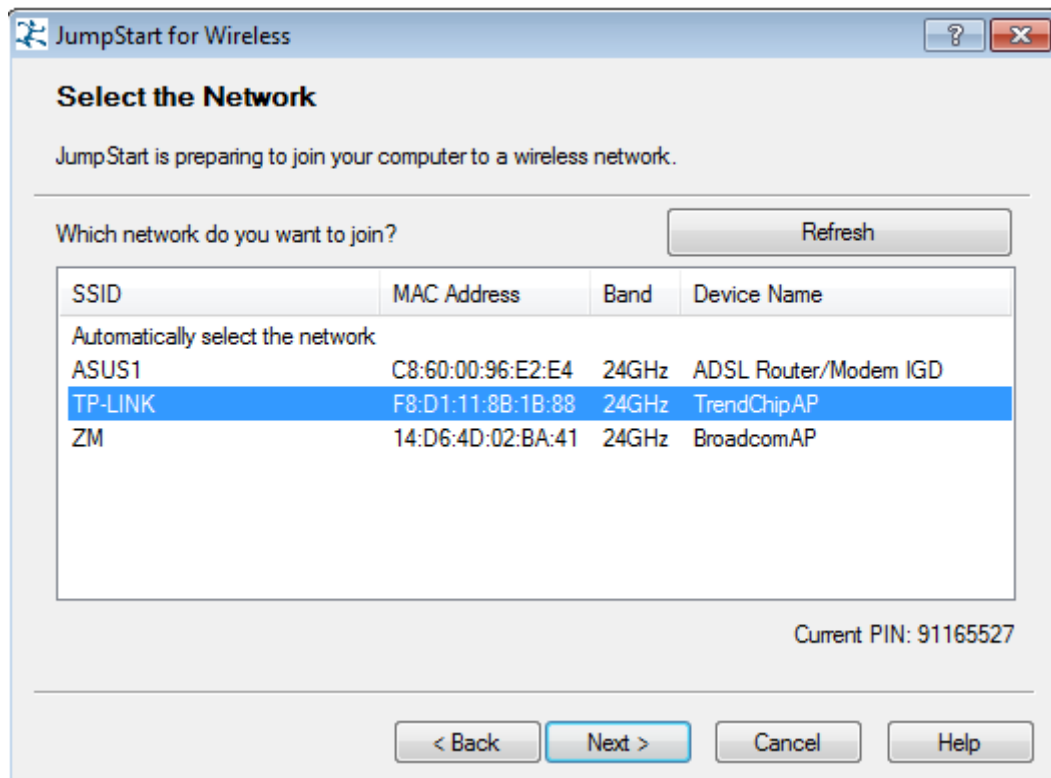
JumpStart for Wireless

?

Select the Network

JumpStart is preparing to join your computer to a wireless network.

Which network do you want to join?

Refresh

| SSID | MAC Address | Band | Device Name |
|---|---|---|---|
| Automatically select the network | | | |
| ASUS1 | C8:60:00:96:E2:E4 | 24GHz | ADSL Router/Modem IGD |
| TP-LINK | F8:D1:11:8B:1B:88 | 24GHz | TrendChipAP |
| ZM | 14:D6:4D:02:BA:41 | 24GHz | BroadcomAP |

Current PIN: 91165527

< Back | Next > | Cancel | Help